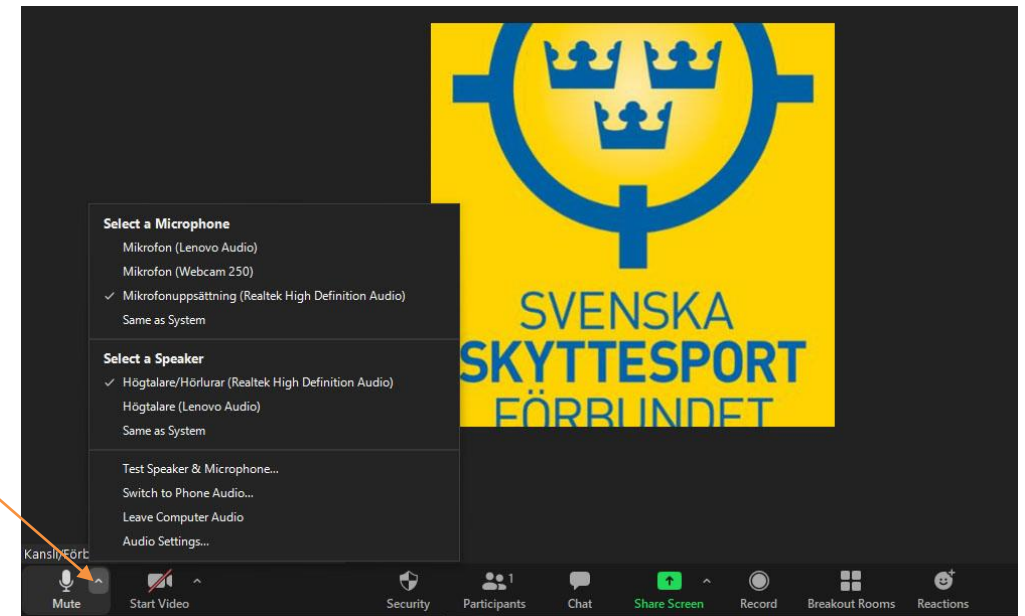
SVENSKA
SKYTTESPORT
FÖRBUNDET

Select a Microphone
Mikrofon (Lenovo Audio)
Mikrofon (Webcam 250)
✓ Mikrofonuppsättning (Realtek High Definition Audio)
Same as System

Select a Speaker
✓ Högtalare/Hörlurar (Realtek High Definition Audio)
Högtalare (Lenovo Audio)
Same as System

Test Speaker & Microphone...
Switch to Phone Audio...
Leave Computer Audio
Audio Settings...

Kansli/Förb

Mute
Start Video
Security
Participants 1
Chat
Share Screen
Record
Breakout Rooms
Reactions